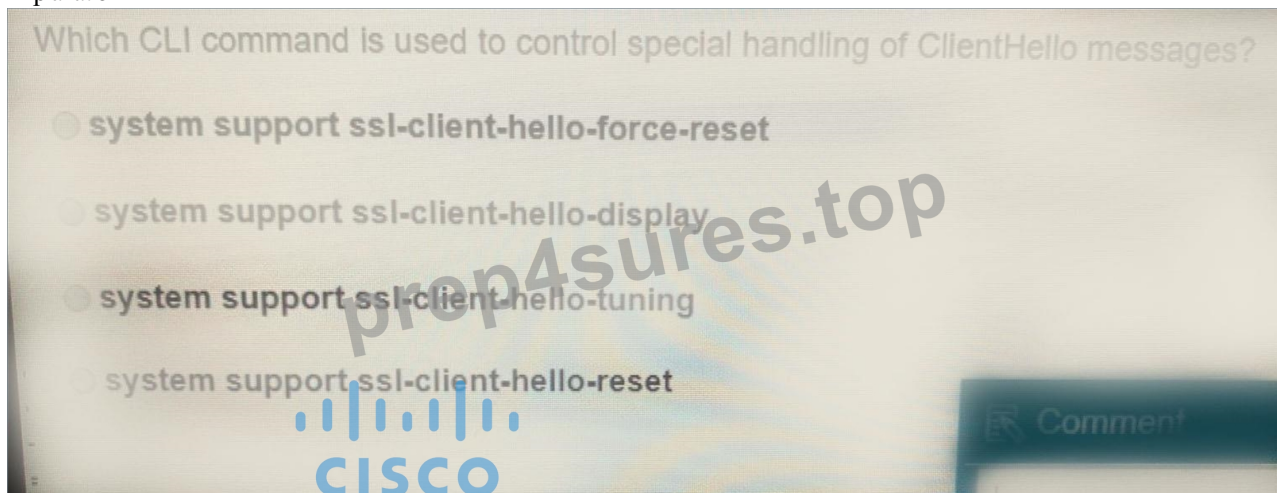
Which CLI command is used to control special handling of ClientHello messages?

system support ssl-client-hello-force-reset

system support ssl-client-hello-display

system support ssl-client-hello-tuning

system support ssl-client-hello-reset

prep4sures.top

cisco

Comment